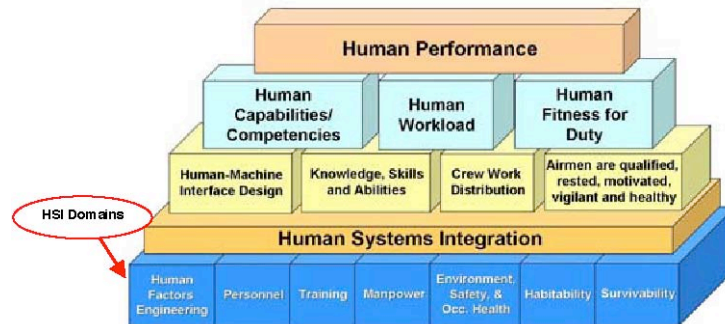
Human Performance

Human Capabilities/ Competencies

Human Workload

Human Fitness for Duty

Human-Machine Interface Design

Knowledge, Skills and Abilities

Crew Work Distribution

Airmen are qualified, rested, motivated, vigilant and healthy

HSI Domains

Human Systems Integration

Human Factors Engineering

Personnel

Training

Manpower

Environment, Safety, & Occ. Health

Habitability

Survivability